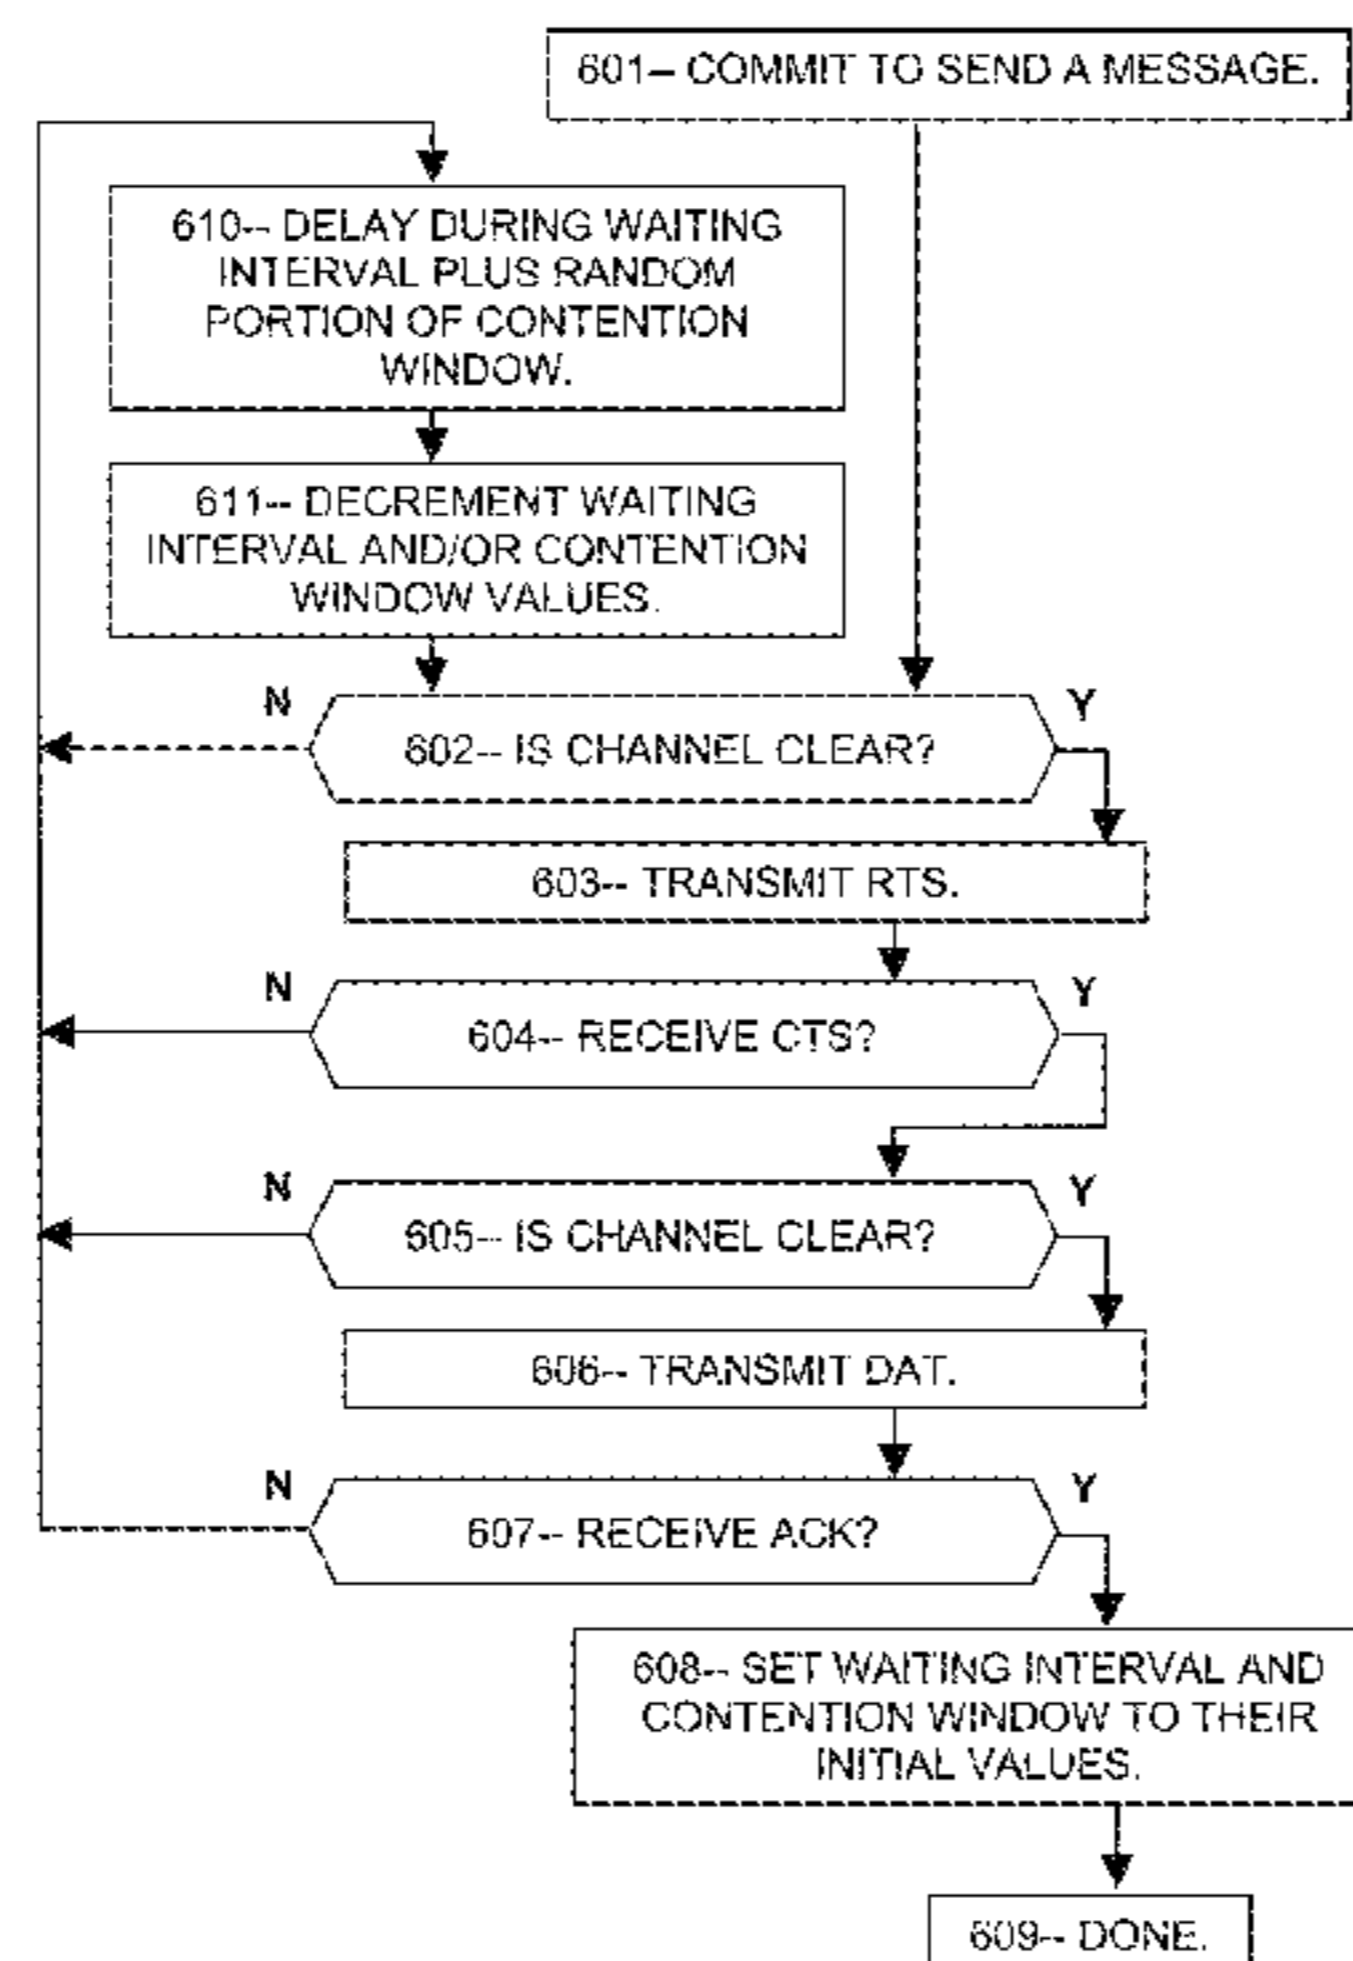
601– COMMIT TO SEND A MESSAGE.

610-- DELAY DURING WAITING INTERVAL PLUS RANDOM PORTION OF CONTENTION WINDOW.

611-- DECREMENT WAITING INTERVAL AND/OR CONTENTION WINDOW VALUES.

N

602-- IS CHANNEL CLEAR?

Y

603-- TRANSMIT RTS.

N

604-- RECEIVE CTS?

Y

N

605-- IS CHANNEL CLEAR?

Y

606-- TRANSMIT DAT.

N

607-- RECEIVE ACK?

Y

608-- SET WAITING INTERVAL AND CONTENTION WINDOW TO THEIR INITIAL VALUES.

609-- DONE.